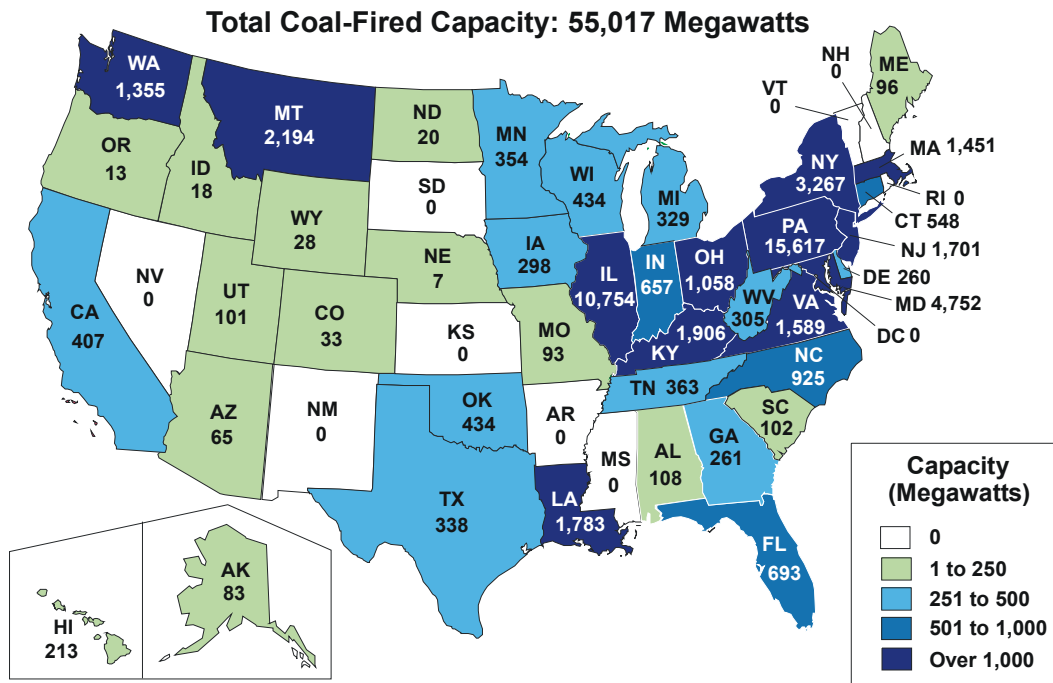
Total Coal-Fired Capacity: 55,017 Megawatts

WA 1,355
MT 2,194
ND 20
MN 354
NH 0
ME 96
VT 0
OR 13
ID 18
SD 0
WI 434
MI 329
NY 3,267
MA 1,451
RI 0
CT 548
WY 28
IA 298
PA 15,617
NJ 1,701
NV 0
UT 101
NE 7
IL 10,754
IN 657
OH 1,058
DE 260
WV 305
MD 4,752
CA 407
CO 33
KS 0
MO 93
KY 1,906
VA 1,589
DC 0
NC 925
TN 363
AZ 65
NM 0
OK 434
AR 0
SC 102
GA 261
MS 0
AL 108
LA 1,783
TX 338
FL 693
AK 83
HI 213

Capacity (Megawatts)
0
1 to 250
251 to 500
501 to 1,000
Over 1,000